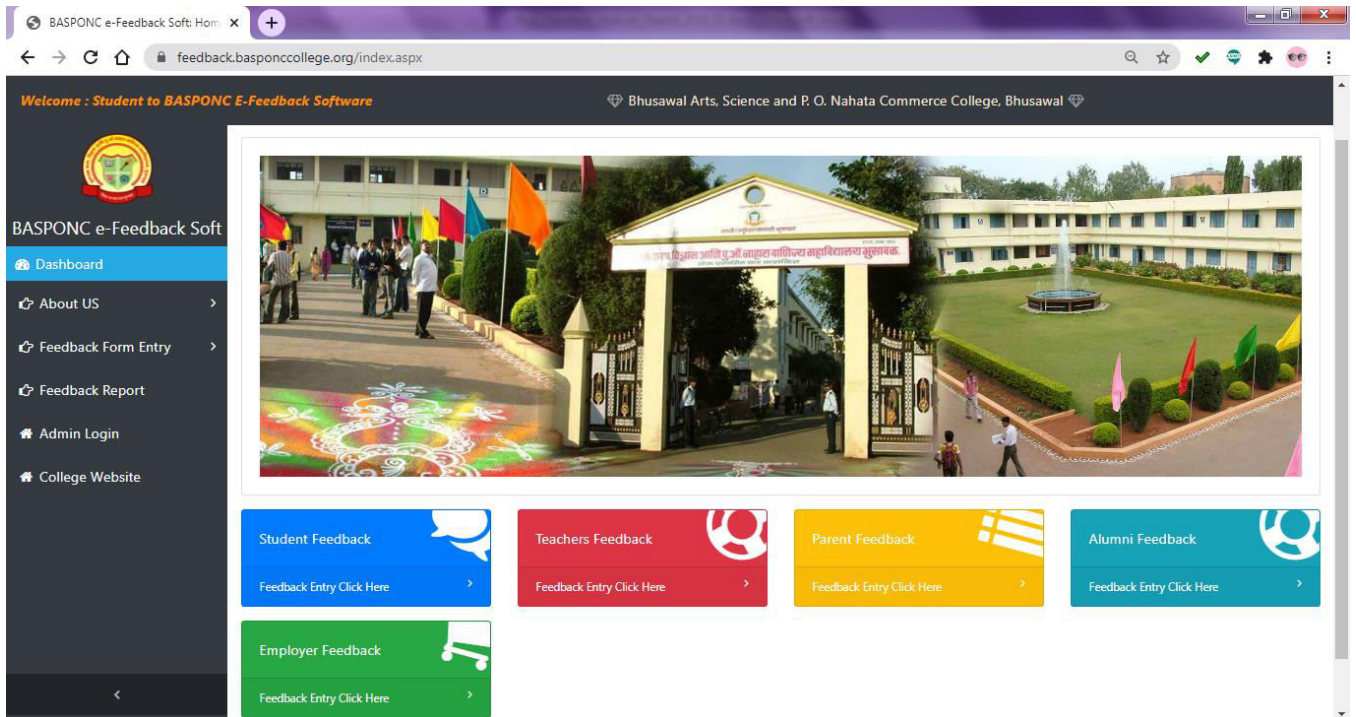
BASPONC e-Feedback Soft: Hom ×

feedback.basponccollege.org/index.aspx

Welcome : Student to BASPONC E-Feedback Software

Bhusawal Arts, Science and P. O. Nahata Commerce College, Bhusawal

BASPONC e-Feedback Soft

Dashboard

About US

Feedback Form Entry

Feedback Report

Admin Login

College Website

‹

Student Feedback

Feedback Entry Click Here ›

Teachers Feedback

Feedback Entry Click Here ›

Parent Feedback

Feedback Entry Click Here ›

Alumni Feedback

Feedback Entry Click Here ›

Employer Feedback

Feedback Entry Click Here ›